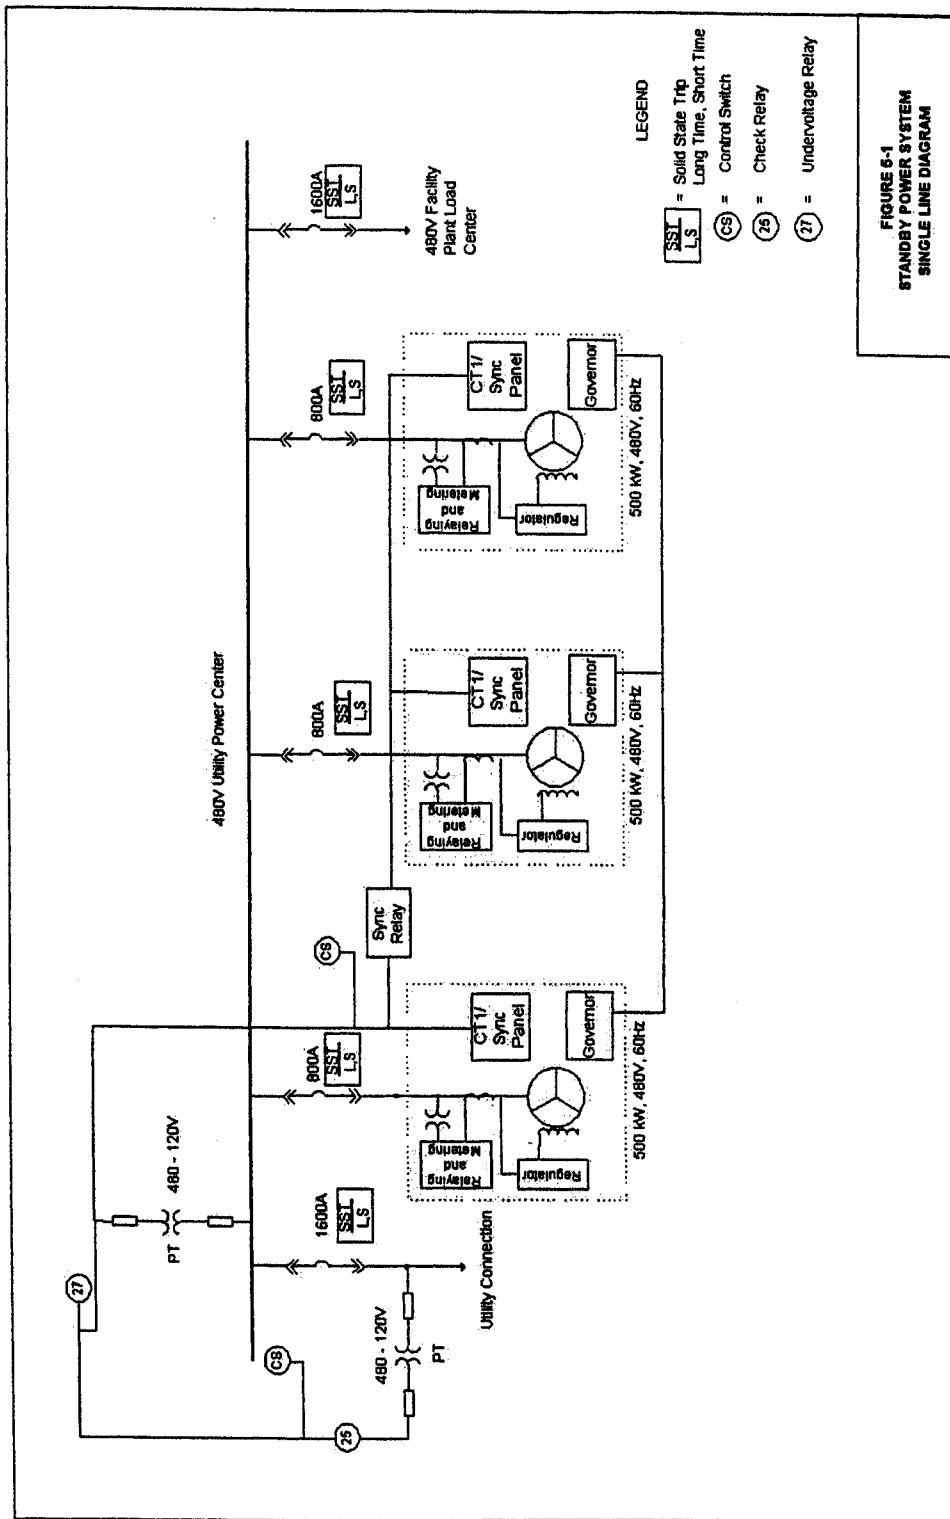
480V Utility Power Center

27

CS

25

PT

480 - 120V

480 - 120V

PT

1600A

SST
L,S

Utility Connection

800A

SST
L,S

Relaying and Metering

Regulator

CT1/ Sync Panel

Governor

500 kW, 480V, 60Hz

CS

Sync Relay

800A

SST
L,S

Relaying and Metering

Regulator

CT1/ Sync Panel

Governor

500 kW, 480V, 60Hz

800A

SST
L,S

Relaying and Metering

Regulator

CT1/ Sync Panel

Governor

500 kW, 480V, 60Hz

1600A

SST
L,S

480V Facility Plant Load Center

LEGEND

SST
L,S = Solid State Trip Long Time, Short Time

CS = Control Switch

25 = Check Relay

27 = Undervoltage Relay

FIGURE 6-1
STANDBY POWER SYSTEM
SINGLE LINE DIAGRAM